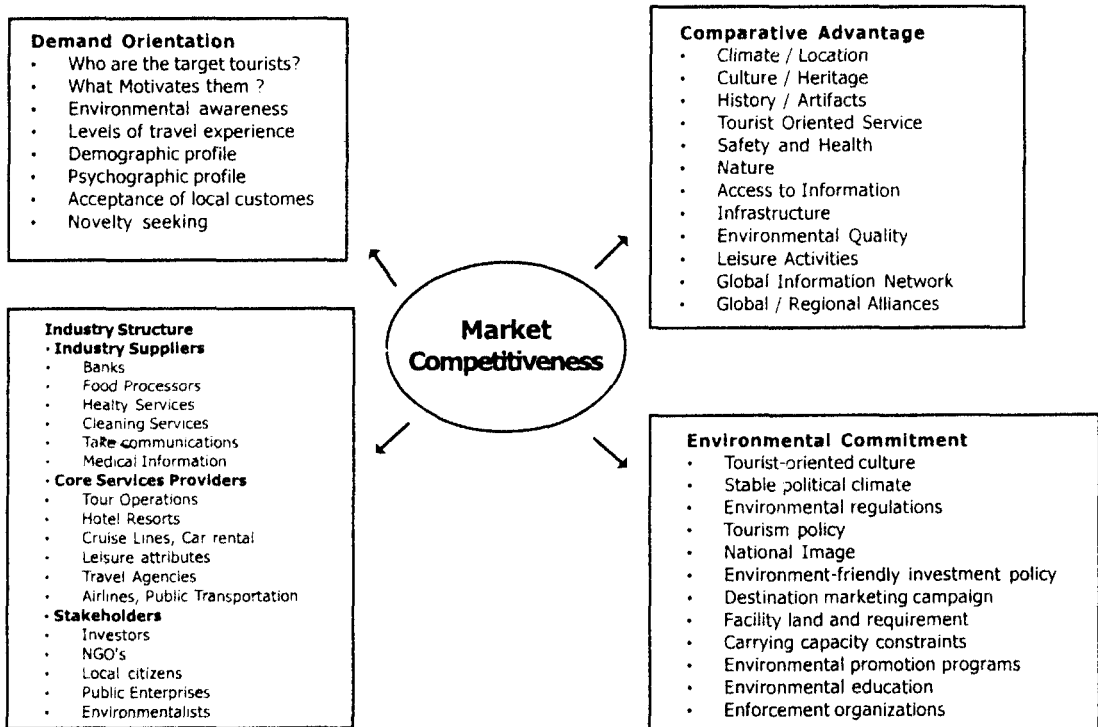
**Demand Orientation**
- Who are the target tourists?
- What Motivates them ?
- Environmental awareness
- Levels of travel experience
- Demographic profile
- Psychographic profile
- Acceptance of local customes
- Novelty seeking

**Comparative Advantage**
- Climate / Location
- Culture / Heritage
- History / Artifacts
- Tourist Oriented Service
- Safety and Health
- Nature
- Access to Information
- Infrastructure
- Environmental Quality
- Leisure Activities
- Global Information Network
- Global / Regional Alliances

**Market Competitiveness**

**Industry Structure**
- **Industry Suppliers**
- Banks
- Food Processors
- Healty Services
- Cleaning Services
- Tale communications
- Medical Information
- **Core Services Providers**
- Tour Operations
- Hotel Resorts
- Cruise Lines, Car rental
- Leisure attributes
- Travel Agencies
- Airlines, Public Transportation
- **Stakeholders**
- Investors
- NGO's
- Local citizens
- Public Enterprises
- Environmentalists

**Environmental Commitment**
- Tourist-oriented culture
- Stable political climate
- Environmental regulations
- Tourism policy
- National Image
- Environment-friendly investment policy
- Destination marketing campaign
- Facility land and requirement
- Carrying capacity constraints
- Environmental promotion programs
- Environmental education
- Enforcement organizations